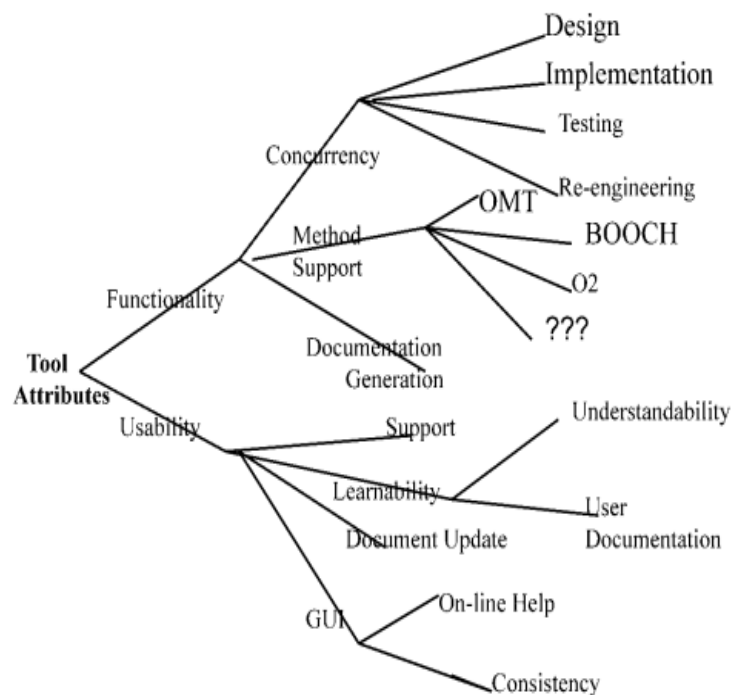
Design
Implementation
Testing
Concurrency
Re-engineering
OMT
Method Support
BOOCH
O2
Functionality
???
Documentation Generation
Tool Attributes
Usability
Support
Understandability
Learnability
User Documentation
Document Update
GUI
On-line Help
Consistency